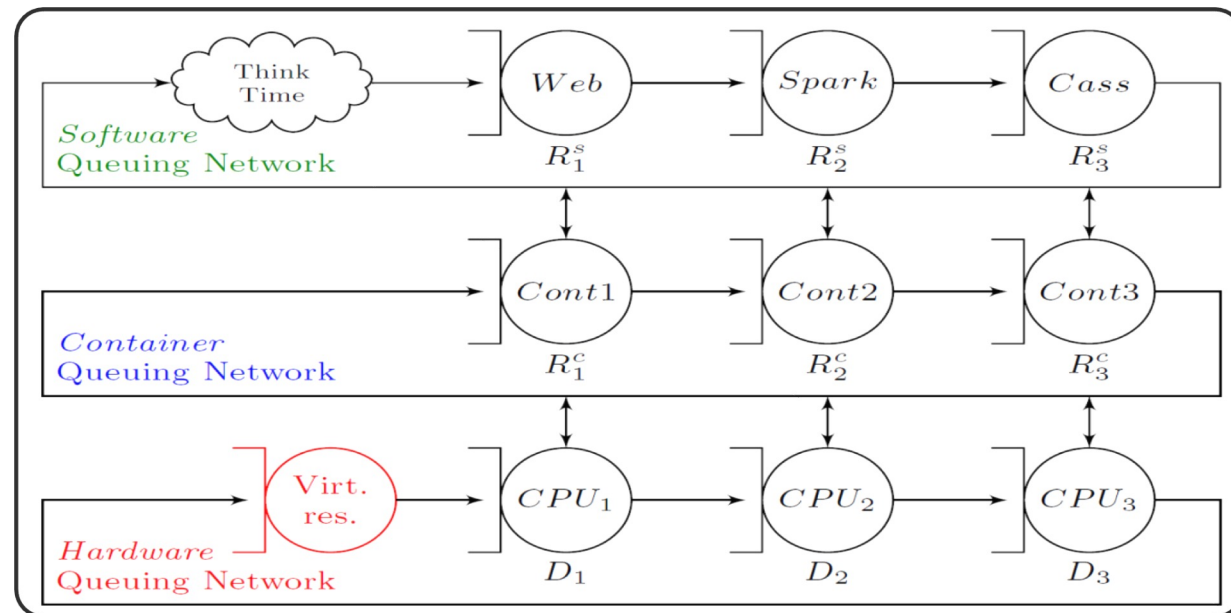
Think Time

$Web$

$Spark$

$Cass$

$Software$
Queuing Network

$R_1^s$

$R_2^s$

$R_3^s$

$Cont1$

$Cont2$

$Cont3$

$Container$
Queuing Network

$R_1^c$

$R_2^c$

$R_3^c$

Virt. res.

$CPU_1$

$CPU_2$

$CPU_3$

$Hardware$
Queuing Network

$D_1$

$D_2$

$D_3$